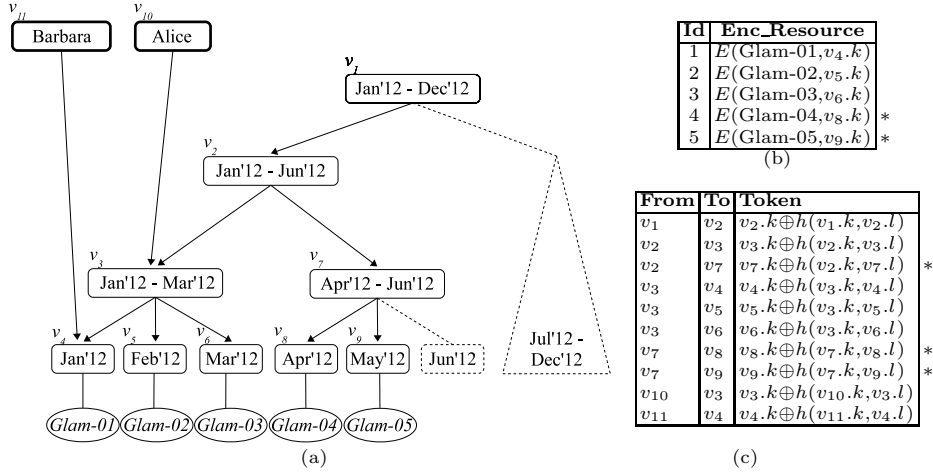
$v_{11}$ Barbara

$v_{10}$ Alice

$v_1$ Jan'12 - Dec'12

$v_2$ Jan'12 - Jun'12

$v_3$ Jan'12 - Mar'12

$v_7$ Apr'12 - Jun'12

Jul'12 - Dec'12

$v_4$ Jan'12

$v_5$ Feb'12

$v_6$ Mar'12

$v_8$ Apr'12

$v_9$ May'12

Jun'12

Glam-01 Glam-02 Glam-03 Glam-04 Glam-05

(a)

| Id | Enc_Resource | |
|---|---|---|
| 1 | $E(\text{Glam-01},v_4.k)$ | |
| 2 | $E(\text{Glam-02},v_5.k)$ | |
| 3 | $E(\text{Glam-03},v_6.k)$ | |
| 4 | $E(\text{Glam-04},v_8.k)$ | * |
| 5 | $E(\text{Glam-05},v_9.k)$ | * |

(b)

| From | To | Token | |
|---|---|---|---|
| $v_1$ | $v_2$ | $v_2.k \oplus h(v_1.k,v_2.l)$ | |
| $v_2$ | $v_3$ | $v_3.k \oplus h(v_2.k,v_3.l)$ | |
| $v_2$ | $v_7$ | $v_7.k \oplus h(v_2.k,v_7.l)$ | * |
| $v_3$ | $v_4$ | $v_4.k \oplus h(v_3.k,v_4.l)$ | |
| $v_3$ | $v_5$ | $v_5.k \oplus h(v_3.k,v_5.l)$ | |
| $v_3$ | $v_6$ | $v_6.k \oplus h(v_3.k,v_6.l)$ | |
| $v_7$ | $v_8$ | $v_8.k \oplus h(v_7.k,v_8.l)$ | * |
| $v_7$ | $v_9$ | $v_9.k \oplus h(v_7.k,v_9.l)$ | * |
| $v_{10}$ | $v_3$ | $v_3.k \oplus h(v_{10}.k,v_3.l)$ | |
| $v_{11}$ | $v_4$ | $v_4.k \oplus h(v_{11}.k,v_4.l)$ | |

(c)